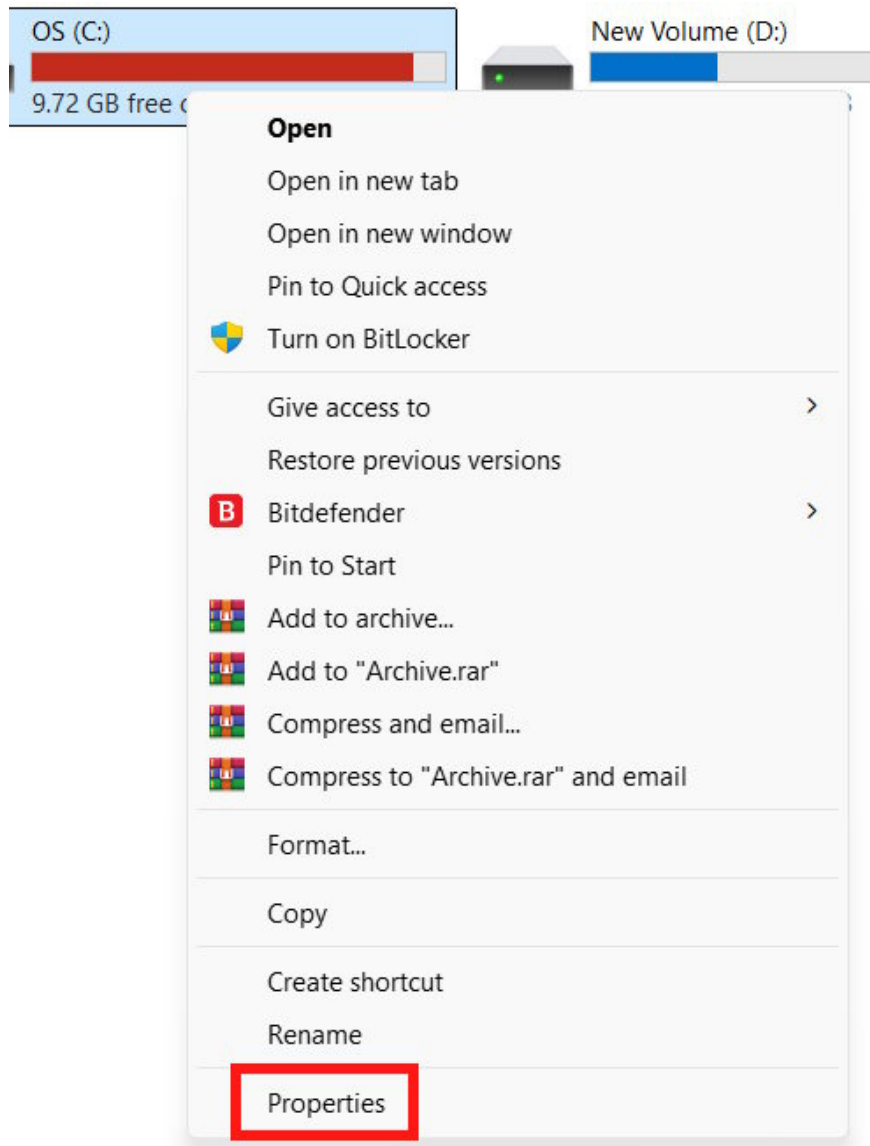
OS (C:)

9.72 GB free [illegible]

New Volume (D:)

Open

Open in new tab

Open in new window

Pin to Quick access

Turn on BitLocker

Give access to

Restore previous versions

B Bitdefender

Pin to Start

Add to archive...

Add to "Archive.rar"

Compress and email...

Compress to "Archive.rar" and email

Format...

Copy

Create shortcut

Rename

Properties